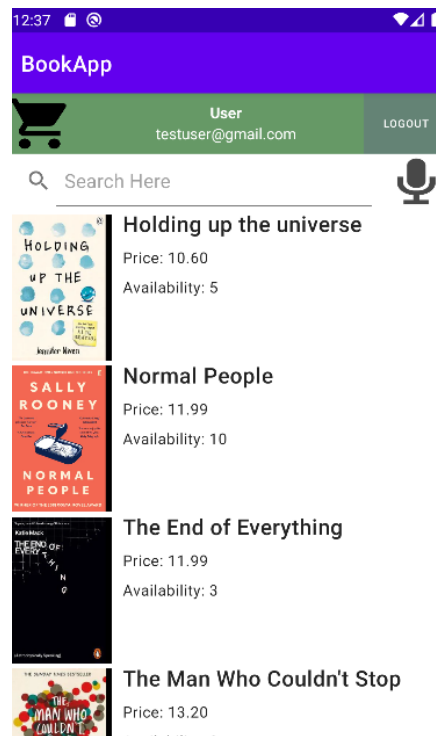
12:37

BookApp

User
testuser@gmail.com

LOGOUT

Search Here

HOLDING UP THE UNIVERSE
Jennifer Niven

Holding up the universe

Price: 10.60

Availability: 5

SALLY ROONEY
NORMAL PEOPLE

Normal People

Price: 11.99

Availability: 10

Katie Mack
THE END OF EVERYTHING

The End of Everything

Price: 11.99

Availability: 3

THE SUNDAY TIMES BESTSELLER
THE MAN WHO COULDN'T

The Man Who Couldn't Stop

Price: 13.20

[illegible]